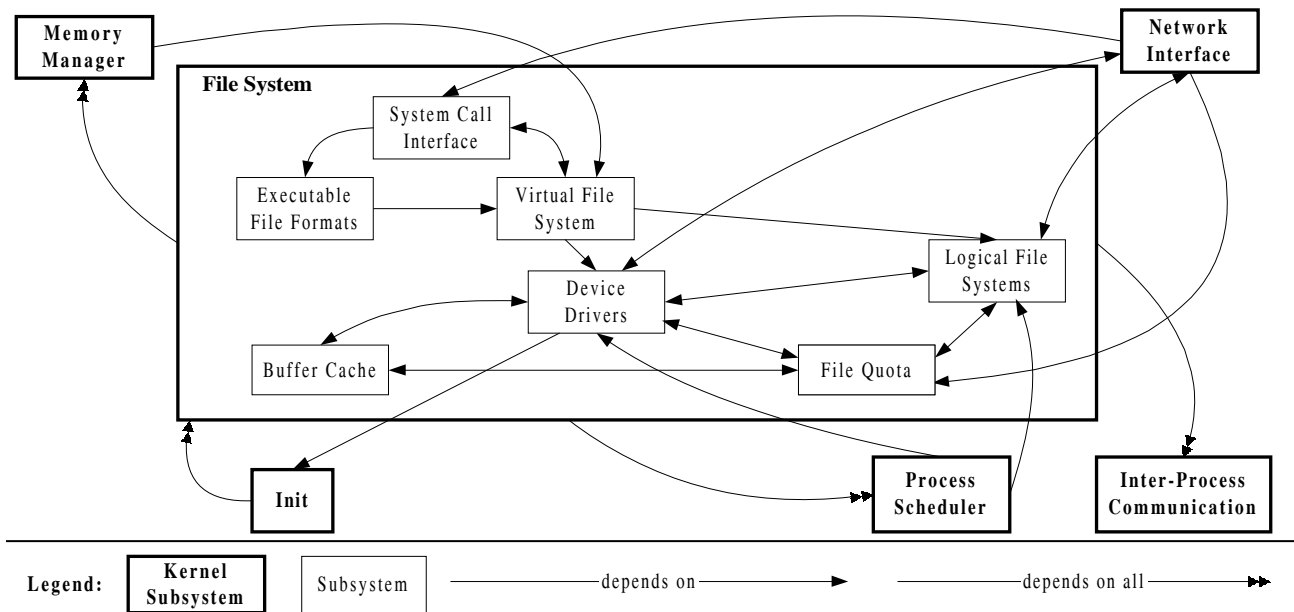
Memory Manager

Network Interface

File System

System Call Interface

Executable File Formats

Virtual File System

Logical File Systems

Device Drivers

Buffer Cache

File Quota

Init

Process Scheduler

Inter-Process Communication

Legend: Kernel Subsystem

Subsystem

depends on

depends on all